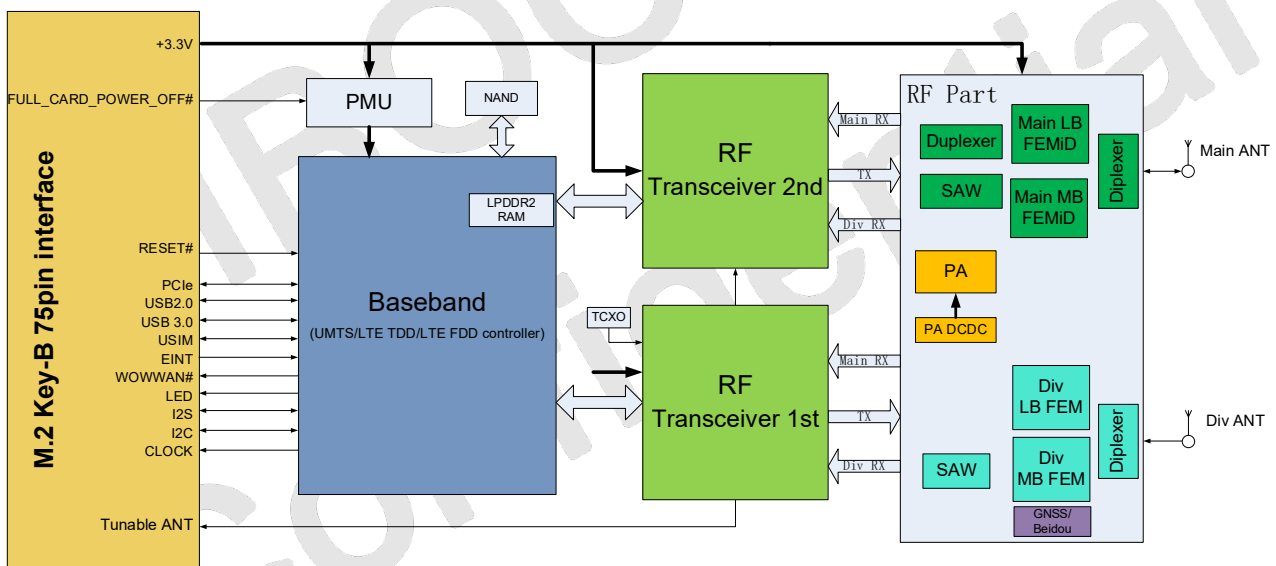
M.2 Key-B 75pin interface

+3.3V
FULL_CARD_POWER_OFF#
RESET#
PCIe
USB2.0
USB 3.0
USIM
EINT
WOWWAN#
LED
I2S
I2C
CLOCK
Tunable ANT

PMU
NAND
LPDDR2 RAM
Baseband
(UMTS/LTE TDD/LTE FDD controller)
TCXO

RF Transceiver 2nd
RF Transceiver 1st

Main RX
TX
Div RX
Main RX
TX
Div RX

RF Part
Duplexer
Main LB FEMiD
SAW
Main MB FEMiD
Diplexer
Main ANT
PA
PA DCDC
Div LB FEM
Div MB FEM
SAW
Diplexer
Div ANT
GNSS/ Beidou